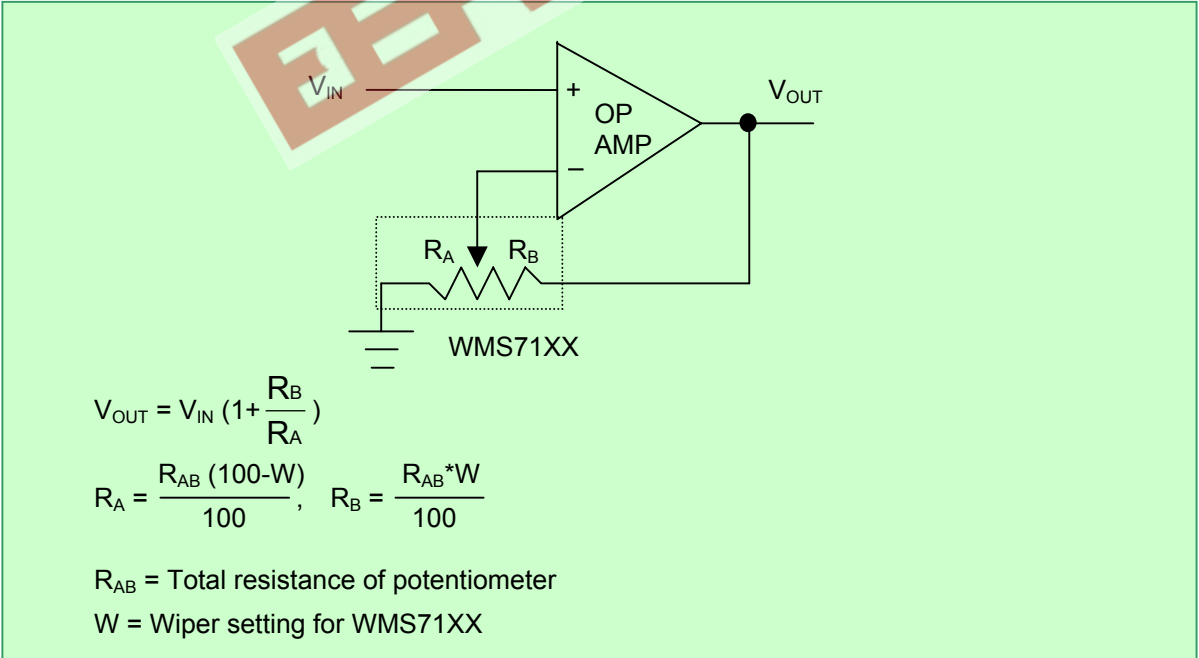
$V_{IN}$

+

OP AMP

−

$V_{OUT}$

$R_A$ $R_B$

WMS71XX

$V_{OUT} = V_{IN} (1+\frac{R_B}{R_A})$

$R_A = \frac{R_{AB} (100\text{-}W)}{100}$, $R_B = \frac{R_{AB}*W}{100}$

$R_{AB}$ = Total resistance of potentiometer

W = Wiper setting for WMS71XX